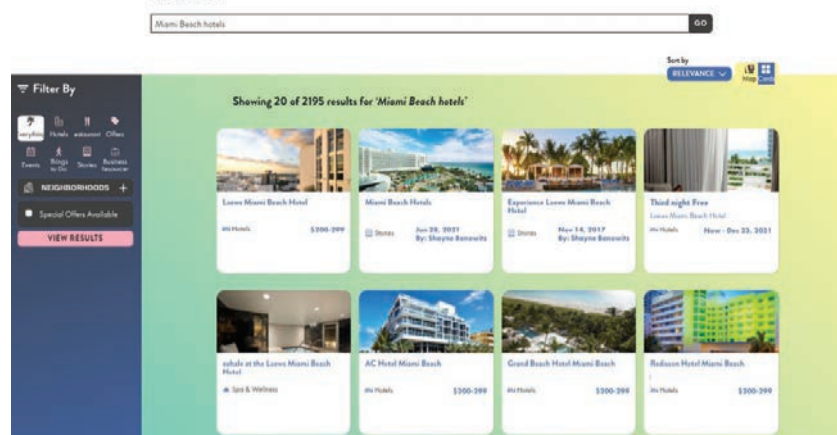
Miami Beach hotels

GO

Sort by
RELEVANCE

Map Cards

Filter By

Everything Hotels Restaurant Offers
Events Things to Do Stories Business Resources

NEIGHBORHOODS +

Special Offers Available

VIEW RESULTS

Showing 20 of 2195 results for 'Miami Beach hotels'

Loews Miami Beach Hotel
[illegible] Hotels $300-399

Miami Beach Hotels
Stories Jun 28, 2021 By: Shayne Benowitz

Experience Loews Miami Beach Hotel
Stories Nov 14, 2017 By: Shayne Benowitz

Third night Free
Loews Miami Beach Hotel
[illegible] Hotels Now - Dec 23, 2021

sahala at the Loews Miami Beach Hotel
Spa & Wellness

AC Hotel Miami Beach
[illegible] Hotels $300-399

Grand Beach Hotel Miami Beach
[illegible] Hotels $300-399

Radisson Hotel Miami Beach
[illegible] Hotels $300-399